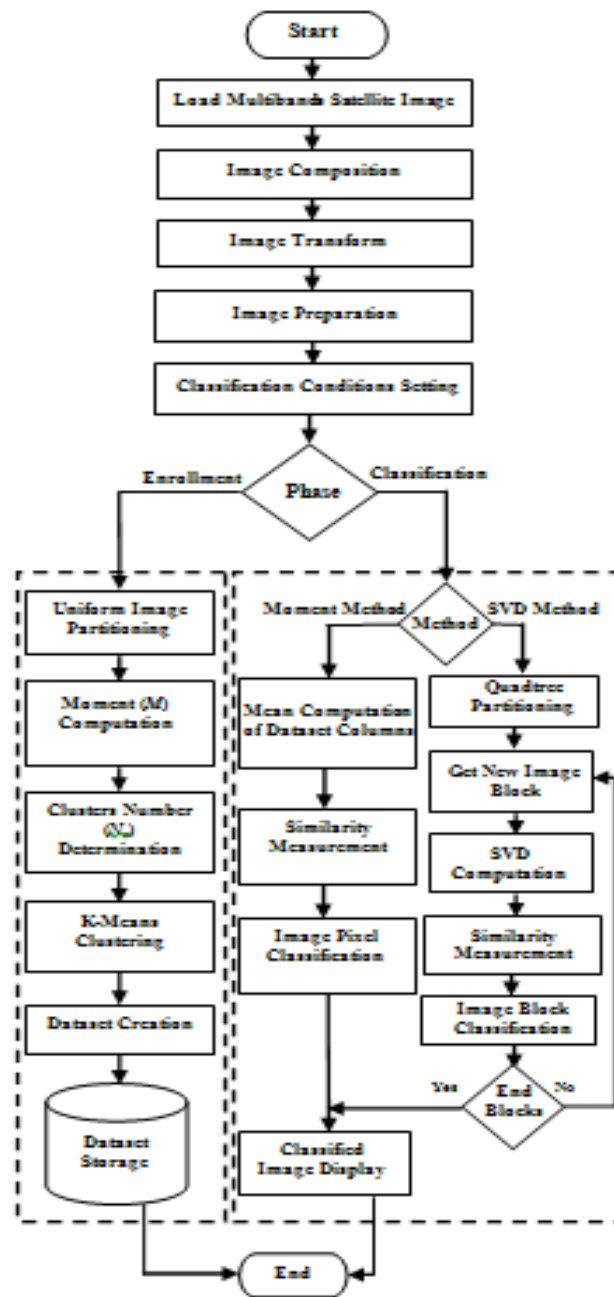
Start

Load Multibands Satellite Image

Image Composition

Image Transform

Image Preparation

Classification Conditions Setting

Enrollment

Phase

Classification

Uniform Image Partitioning

Moment (M) Computation

Clusters Number (N) Determination

K-Means Clustering

Dataset Creation

Dataset Storage

Moment Method

Method

SVD Method

Mean Computation of Dataset Columns

Similarity Measurement

Image Pixel Classification

Quadtree Partitioning

Get New Image Block

SVD Computation

Similarity Measurement

Image Block Classification

Yes

End Blocks

No

Classified Image Display

End